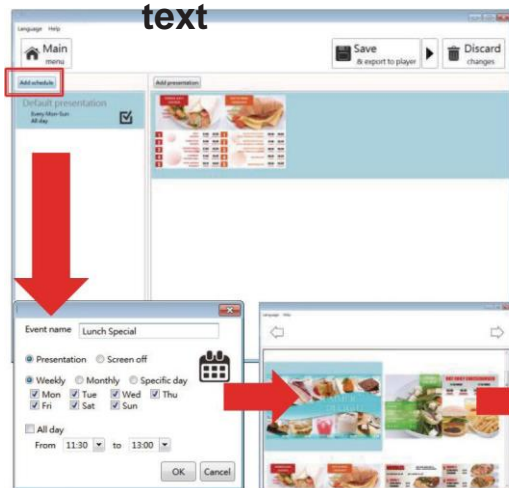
text

Language Help

Main menu

Save & export to player

Discard changes

Add schedule

Add presentation

Default presentation
Every Mon-Sun
All day

Event name Lunch Special

Presentation Screen off

Weekly Monthly Specific day

Mon Tue Wed Thu
Fri Sat Sun

All day

From 11:30 to 13:00

OK Cancel

Language Help